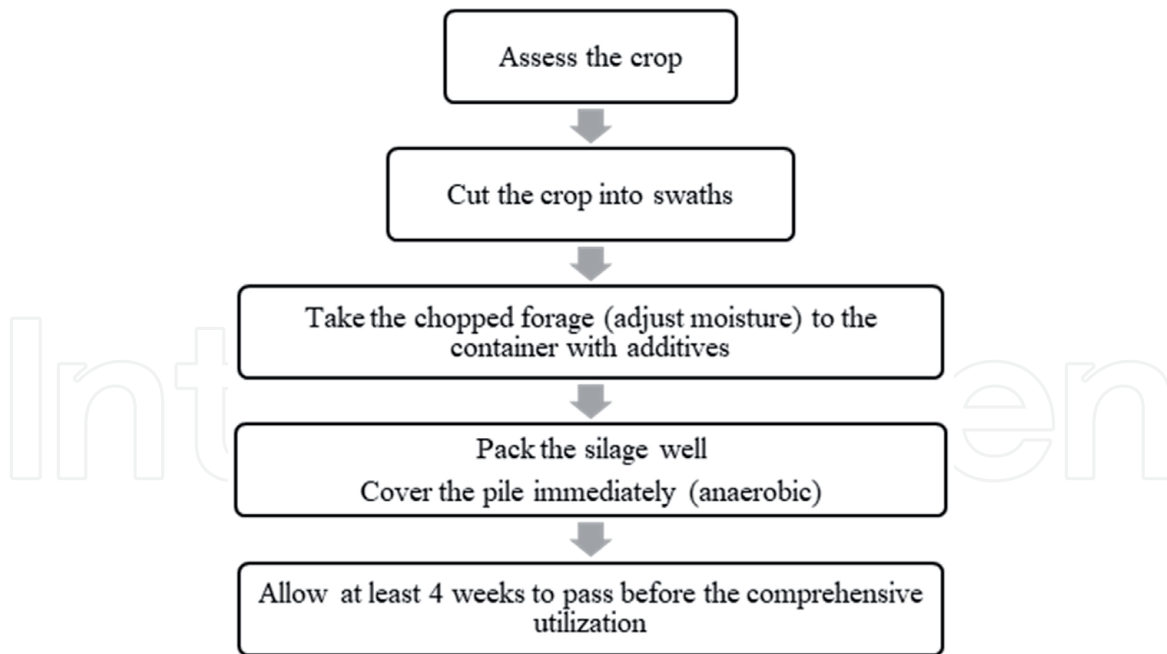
Assess the crop

Cut the crop into swaths

Take the chopped forage (adjust moisture) to the container with additives

Pack the silage well
Cover the pile immediately (anaerobic)

Allow at least 4 weeks to pass before the comprehensive utilization

IntechOpen